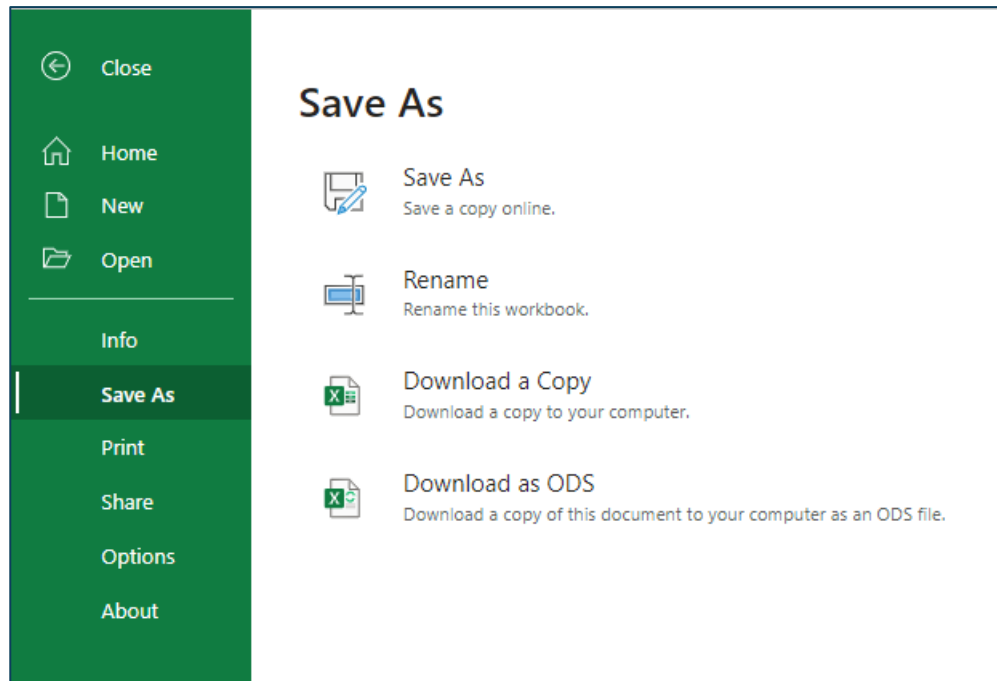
Close

Home

New

Open

Info

Save As

Print

Share

Options

About

Save As

Save As
Save a copy online.

Rename
Rename this workbook.

X
Download a Copy
Download a copy to your computer.

X
Download as ODS
Download a copy of this document to your computer as an ODS file.